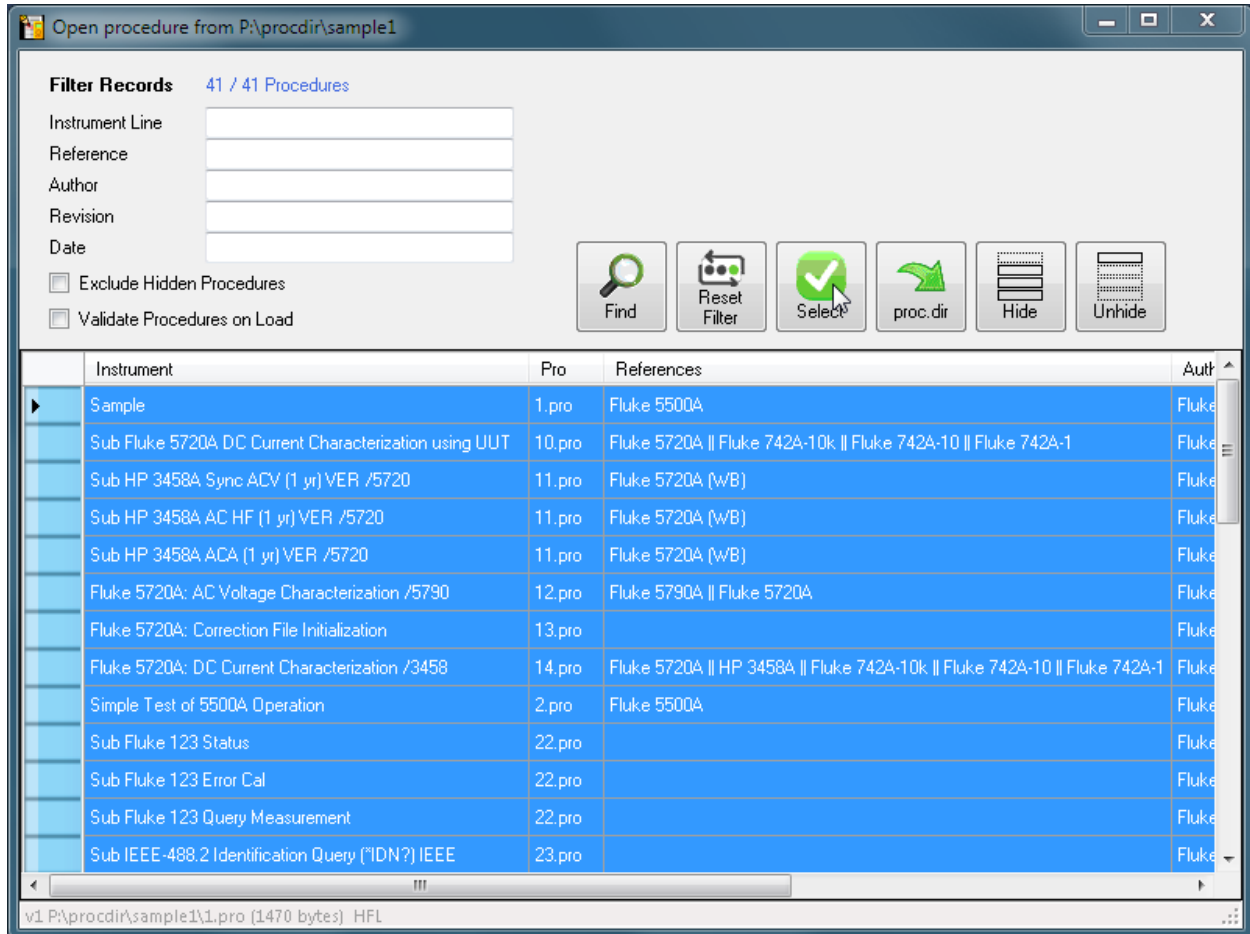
Open procedure from P:\procdir\sample1

Filter Records 41 / 41 Procedures

Instrument Line
Reference
Author
Revision
Date

Exclude Hidden Procedures
Validate Procedures on Load

Find
Reset Filter
Select
proc.dir
Hide
Unhide

| | Instrument | Pro | References | Auth |
|---|---|---|---|---|
| | Sample | 1.pro | Fluke 5500A | Fluke |
| | Sub Fluke 5720A DC Current Characterization using UUT | 10.pro | Fluke 5720A \|\| Fluke 742A-10k \|\| Fluke 742A-10 \|\| Fluke 742A-1 | Fluke |
| | Sub HP 3458A Sync ACV (1 yr) VER /5720 | 11.pro | Fluke 5720A (WB) | Fluke |
| | Sub HP 3458A AC HF (1 yr) VER /5720 | 11.pro | Fluke 5720A (WB) | Fluke |
| | Sub HP 3458A ACA (1 yr) VER /5720 | 11.pro | Fluke 5720A (WB) | Fluke |
| | Fluke 5720A: AC Voltage Characterization /5790 | 12.pro | Fluke 5790A \|\| Fluke 5720A | Fluke |
| | Fluke 5720A: Correction File Initialization | 13.pro | | Fluke |
| | Fluke 5720A: DC Current Characterization /3458 | 14.pro | Fluke 5720A \|\| HP 3458A \|\| Fluke 742A-10k \|\| Fluke 742A-10 \|\| Fluke 742A-1 | Fluke |
| | Simple Test of 5500A Operation | 2.pro | Fluke 5500A | Fluke |
| | Sub Fluke 123 Status | 22.pro | | Fluke |
| | Sub Fluke 123 Error Cal | 22.pro | | Fluke |
| | Sub Fluke 123 Query Measurement | 22.pro | | Fluke |
| | Sub IEEE-488.2 Identification Query (*IDN?) IEEE | 23.pro | | Fluke |

v1 P:\procdir\sample1\1.pro (1470 bytes) HFL